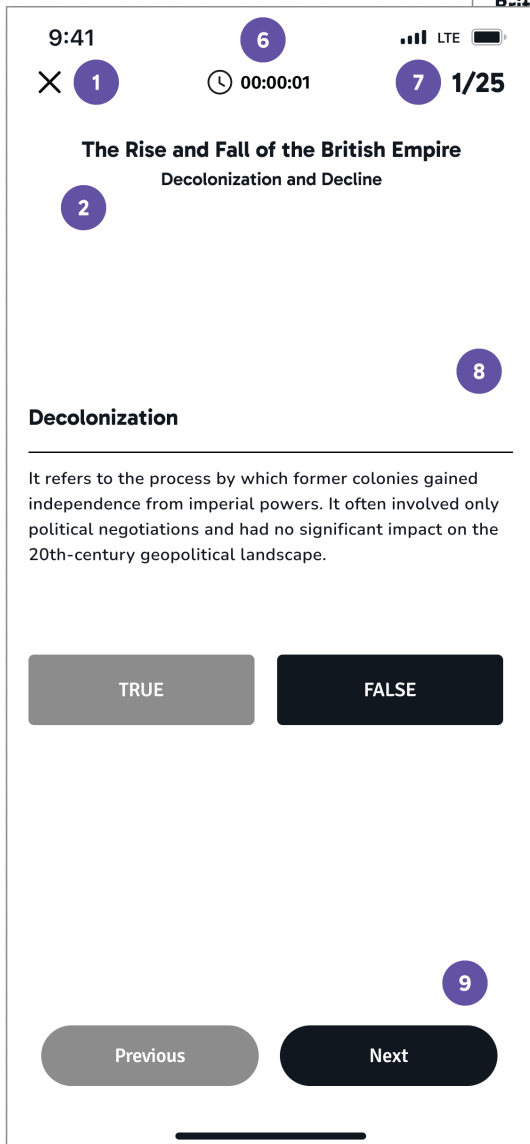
9:41 6 LTE

X 1 00:00:01 7 1/25

The Rise and Fall of the British Empire
Decolonization and Decline

2

8

Decolonization

It refers to the process by which former colonies gained independence from imperial powers. It often involved only political negotiations and had no significant impact on the 20th-century geopolitical landscape.

TRUE FALSE

9

Previous Next